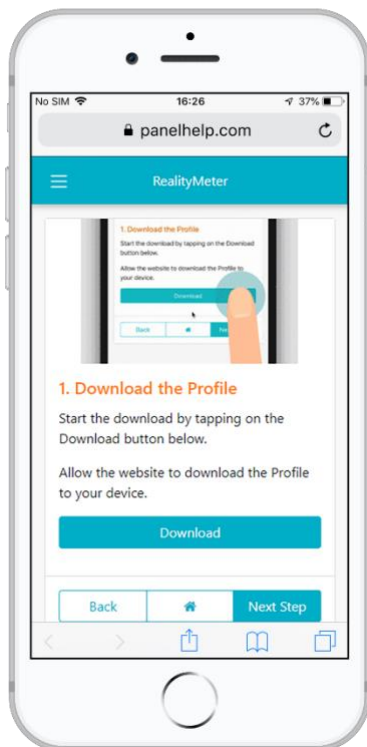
No SIM 16:26 37%

panelhelp.com

RealityMeter

1. Download the Profile

Start the download by tapping on the Download button below.

Allow the website to download the Profile to your device.

Download

Back Nex

1. Download the Profile

Start the download by tapping on the Download button below.

Allow the website to download the Profile to your device.

Download

Back

Next Step